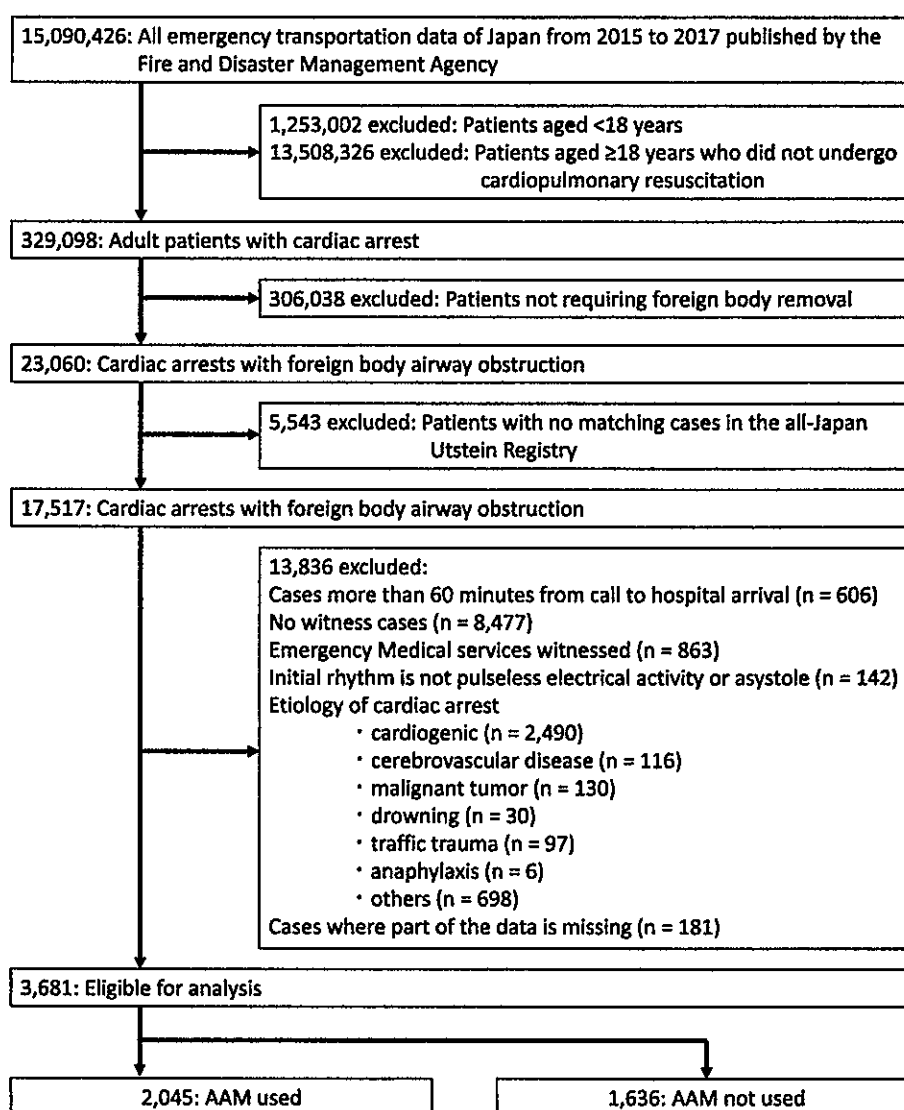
15,090,426: All emergency transportation data of Japan from 2015 to 2017 published by the Fire and Disaster Management Agency

1,253,002 excluded: Patients aged <18 years
13,508,326 excluded: Patients aged ≥18 years who did not undergo cardiopulmonary resuscitation

329,098: Adult patients with cardiac arrest

306,038 excluded: Patients not requiring foreign body removal

23,060: Cardiac arrests with foreign body airway obstruction

5,543 excluded: Patients with no matching cases in the all-Japan Utstein Registry

17,517: Cardiac arrests with foreign body airway obstruction

13,836 excluded:
Cases more than 60 minutes from call to hospital arrival (n = 606)
No witness cases (n = 8,477)
Emergency Medical services witnessed (n = 863)
Initial rhythm is not pulseless electrical activity or asystole (n = 142)
Etiology of cardiac arrest
・cardiogenic (n = 2,490)
・cerebrovascular disease (n = 116)
・malignant tumor (n = 130)
・drowning (n = 30)
・traffic trauma (n = 97)
・anaphylaxis (n = 6)
・others (n = 698)
Cases where part of the data is missing (n = 181)

3,681: Eligible for analysis

2,045: AAM used

1,636: AAM not used